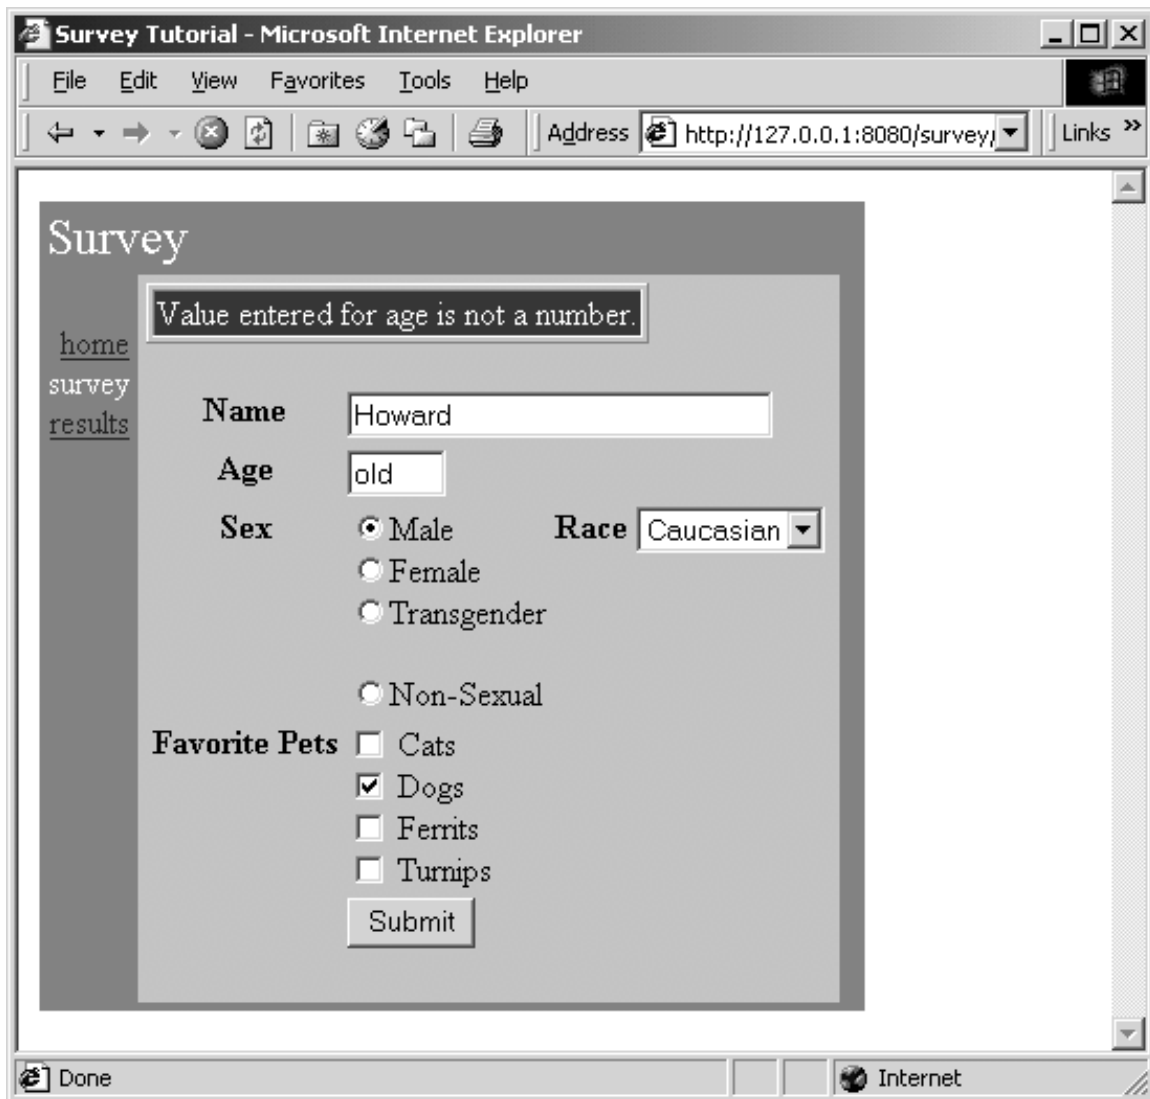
Survey Tutorial - Microsoft Internet Explorer

File Edit View Favorites Tools Help

Address http://127.0.0.1:8080/survey/ Links »

Survey

Value entered for age is not a number.

home
survey
results

Name Howard

Age old

Sex Male Race Caucasian
Female
Transgender

Non-Sexual

Favorite Pets Cats
Dogs
Ferrits
Turnips

Submit

Done Internet